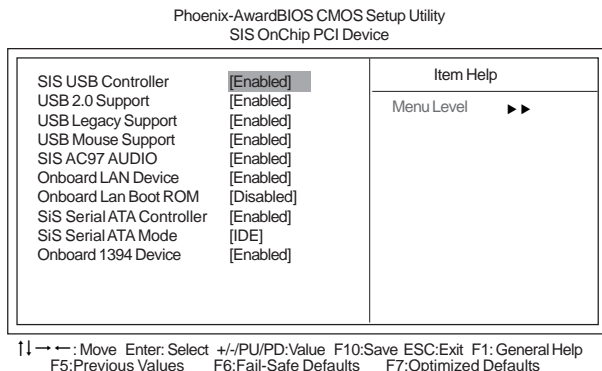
Phoenix-AwardBIOS CMOS Setup Utility
SIS OnChip PCI Device

| | | Item Help |
|---|---|---|
| SIS USB Controller | [Enabled] | Menu Level ►► |
| USB 2.0 Support | [Enabled] | |
| USB Legacy Support | [Enabled] | |
| USB Mouse Support | [Enabled] | |
| SIS AC97 AUDIO | [Enabled] | |
| Onboard LAN Device | [Enabled] | |
| Onboard Lan Boot ROM | [Disabled] | |
| SiS Serial ATA Controller | [Enabled] | |
| SiS Serial ATA Mode | [IDE] | |
| Onboard 1394 Device | [Enabled] | |

↑↓→←: Move Enter: Select +/-/PU/PD:Value F10:Save ESC:Exit F1: General Help
F5:Previous Values F6:Fail-Safe Defaults F7:Optimized Defaults